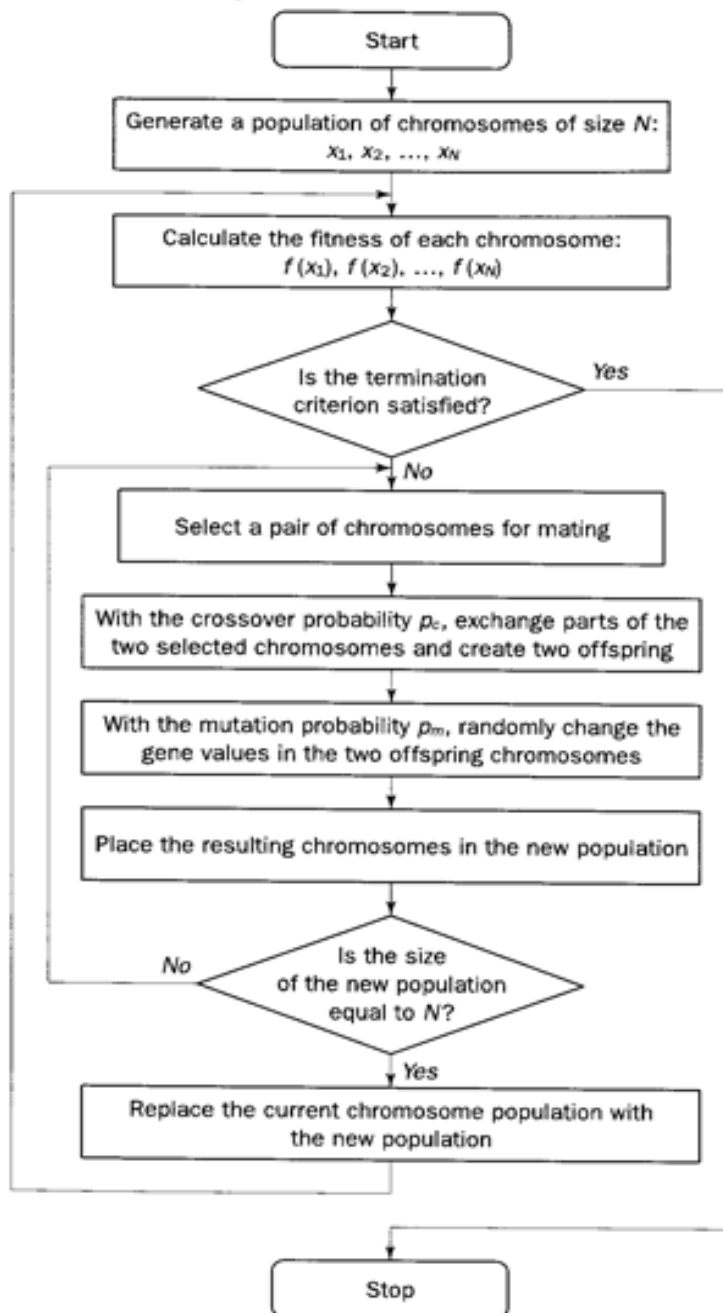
Start

Generate a population of chromosomes of size $N$: $x_1, x_2, \dots, x_N$

Calculate the fitness of each chromosome: $f(x_1), f(x_2), \dots, f(x_N)$

Is the termination criterion satisfied?

Yes

No

Select a pair of chromosomes for mating

With the crossover probability $p_c$, exchange parts of the two selected chromosomes and create two offspring

With the mutation probability $p_m$, randomly change the gene values in the two offspring chromosomes

Place the resulting chromosomes in the new population

Is the size of the new population equal to $N$?

No

Yes

Replace the current chromosome population with the new population

Stop